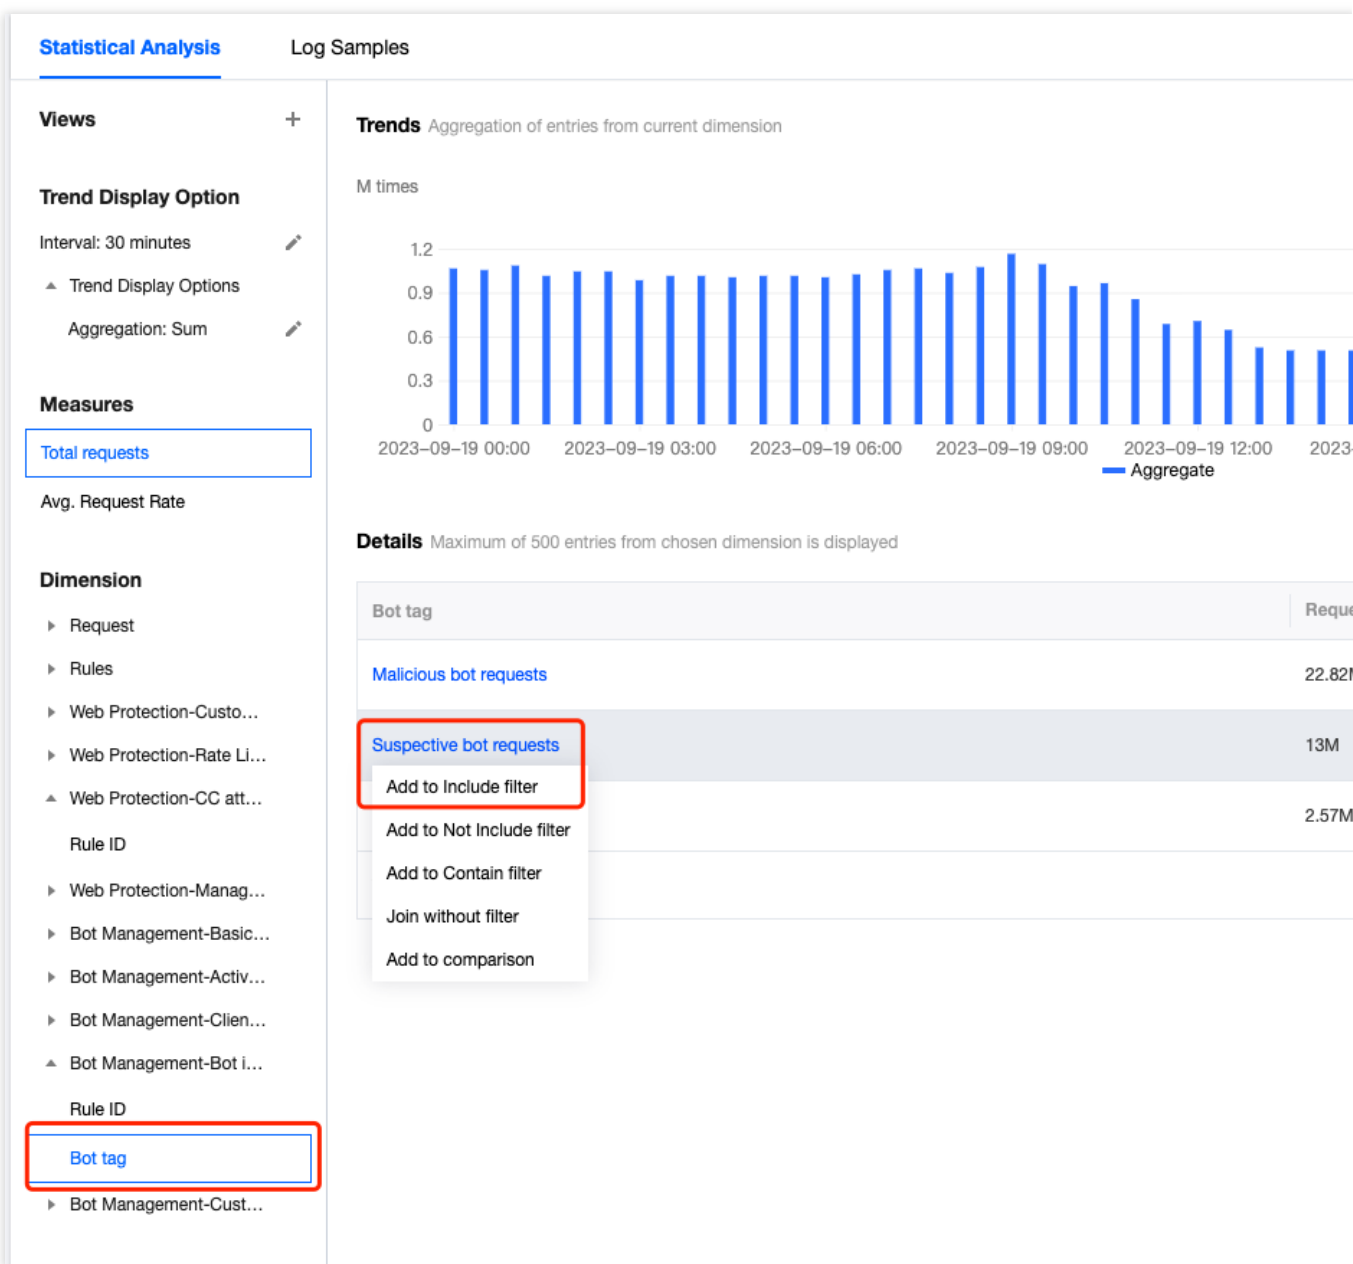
Statistical Analysis Log Samples

Views +

Trend Display Option

Interval: 30 minutes

Trend Display Options

Aggregation: Sum

Measures

Total requests

Avg. Request Rate

Dimension

Request

Rules

Web Protection-Custo...

Web Protection-Rate Li...

Web Protection-CC att...

Rule ID

Web Protection-Manag...

Bot Management-Basic...

Bot Management-Activ...

Bot Management-Clien...

Bot Management-Bot i...

Rule ID

Bot tag

Bot Management-Cust...

Trends Aggregation of entries from current dimension

M times

1.2
0.9
0.6
0.3
0

2023-09-19 00:00 2023-09-19 03:00 2023-09-19 06:00 2023-09-19 09:00 2023-09-19 12:00 2023-

Aggregate

Details Maximum of 500 entries from chosen dimension is displayed

| Bot tag | Reque |
|---|---|
| Malicious bot requests | 22.82 |
| Suspective bot requests | 13M |
| | 2.57M |

Add to Include filter

Add to Not Include filter

Add to Contain filter

Join without filter

Add to comparison